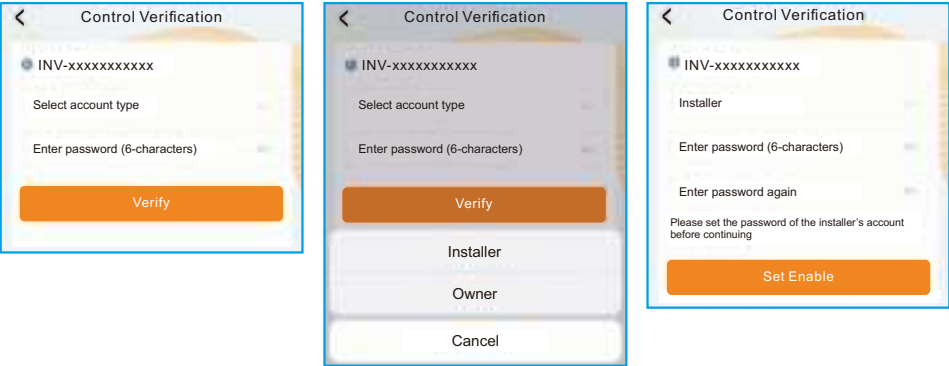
Control Verification

INV-xxxxxxxxxxx

Select account type

Enter password (6-characters)

Verify

Control Verification

INV-xxxxxxxxxxx

Select account type

Enter password (6-characters)

Verify

Installer

Owner

Cancel

Control Verification

INV-xxxxxxxxxxx

Installer

Enter password (6-characters)

Enter password again

Please set the password of the installer's account before continuing

Set Enable